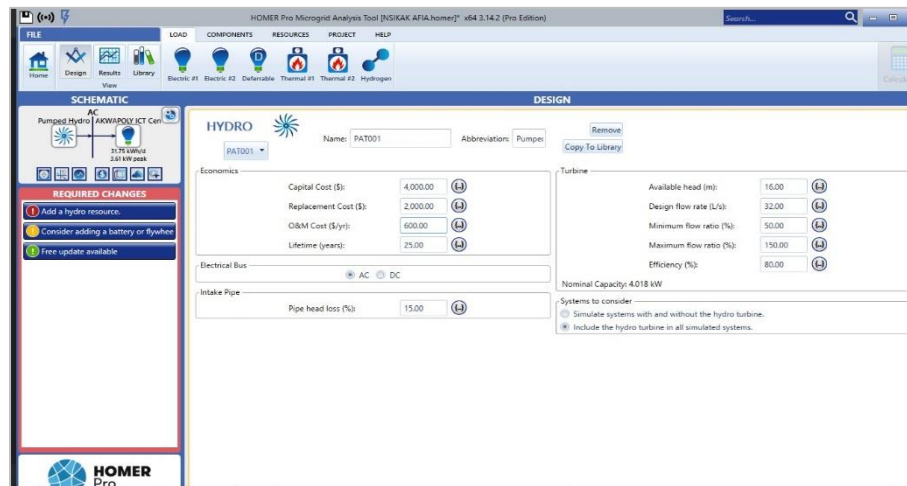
HOMER Pro Microgrid Analysis Tool [NSIKAK AFIA.homer]* x64 3.14.2 (Pro Edition)

Search...

FILE LOAD COMPONENTS RESOURCES PROJECT HELP

Home Design Results Library

View

Electric #1 Electric #2 Deferrable Thermal #1 Thermal #2 Hydrogen

Calcul

SCHEMATIC

AC

Pumped Hydro AKWAPOLY ICT Cen

31.75 kWh/d
3.61 kW peak

REQUIRED CHANGES

Add a hydro resource.

Consider adding a battery or flywhee

Free update available

HOMER
Pro

DESIGN

HYDRO

Name: PAT001

Abbreviation: Pumpe

PAT001

Remove

Copy To Library

Economics

Capital Cost ($): 4,000.00

Replacement Cost ($): 2,000.00

O&M Cost ($/yr): 600.00

Lifetime (years): 25.00

Electrical Bus

AC DC

Intake Pipe

Pipe head loss (%): 15.00

Turbine

Available head (m): 16.00

Design flow rate (L/s): 32.00

Minimum flow ratio (%): 50.00

Maximum flow ratio (%): 150.00

Efficiency (%): 80.00

Nominal Capacity: 4.018 kW

Systems to consider

Simulate systems with and without the hydro turbine.

Include the hydro turbine in all simulated systems.